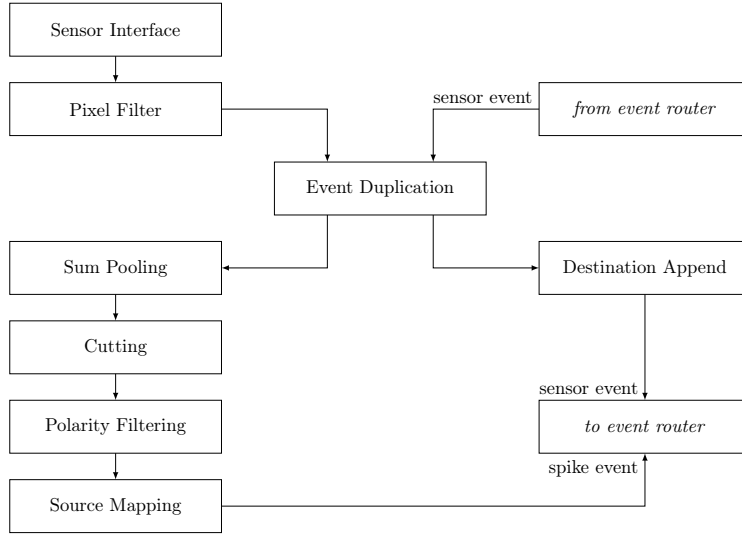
Sensor Interface

Pixel Filter

sensor event

*from event router*

Event Duplication

Sum Pooling

Destination Append

Cutting

sensor event

Polarity Filtering

*to event router*

spike event

Source Mapping